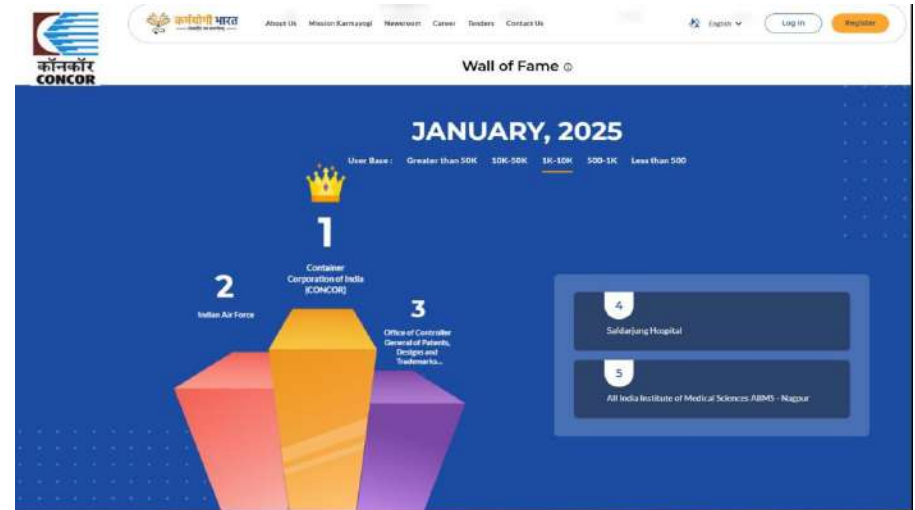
कॉनकॉर
CONCOR

कर्मयोगी भारत

About Us Mission Karmayogi Newsroom Career Tenders Contact Us

English

Log in

Register

Wall of Fame

JANUARY, 2025

User Base : Greater than 50K 10K-50K 1K-10K 500-1K Less than 500

1
Container Corporation of India (CONCOR)

2
Indian Air Force

3
Office of Controller General of Patents, Designs and Trademarks...

4
Safdarjung Hospital

5
All India Institute of Medical Sciences AIIMS - Nagpur